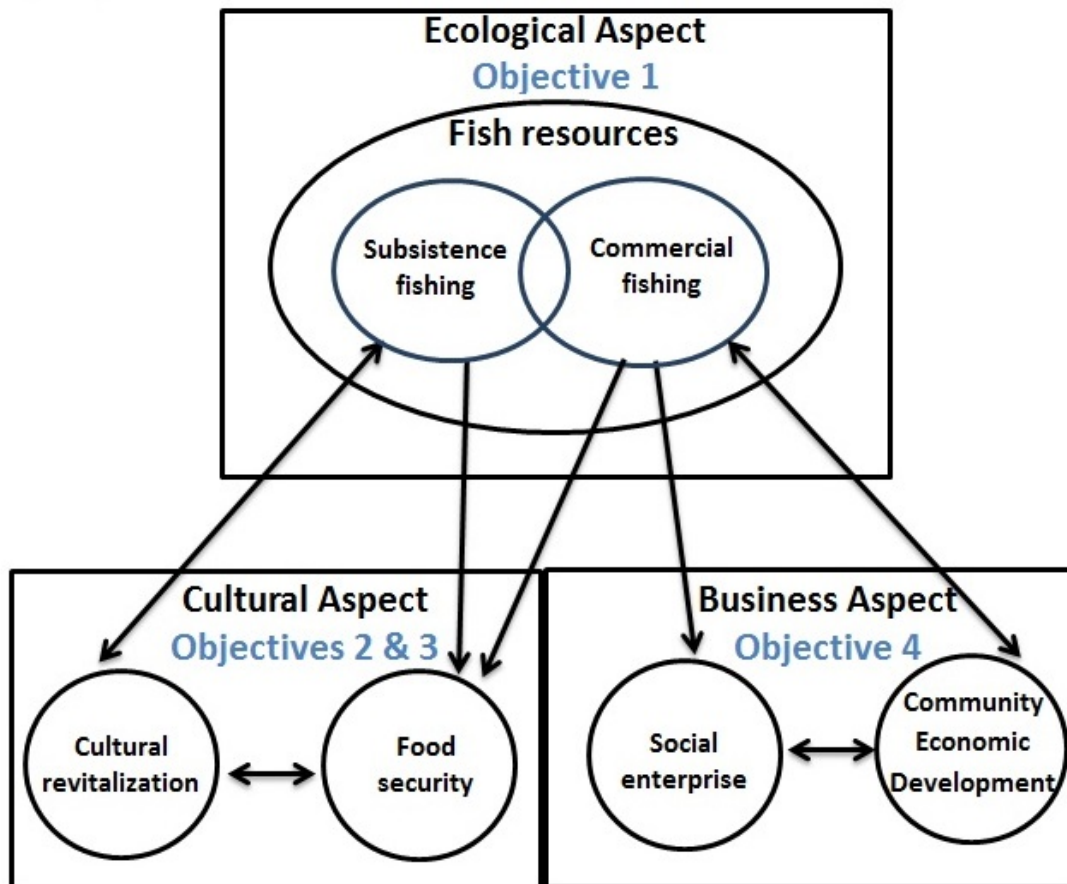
Ecological Aspect
Objective 1
Fish resources
Subsistence fishing
Commercial fishing

Cultural Aspect
Objectives 2 & 3
Cultural revitalization
Food security

Business Aspect
Objective 4
Social enterprise
Community Economic Development